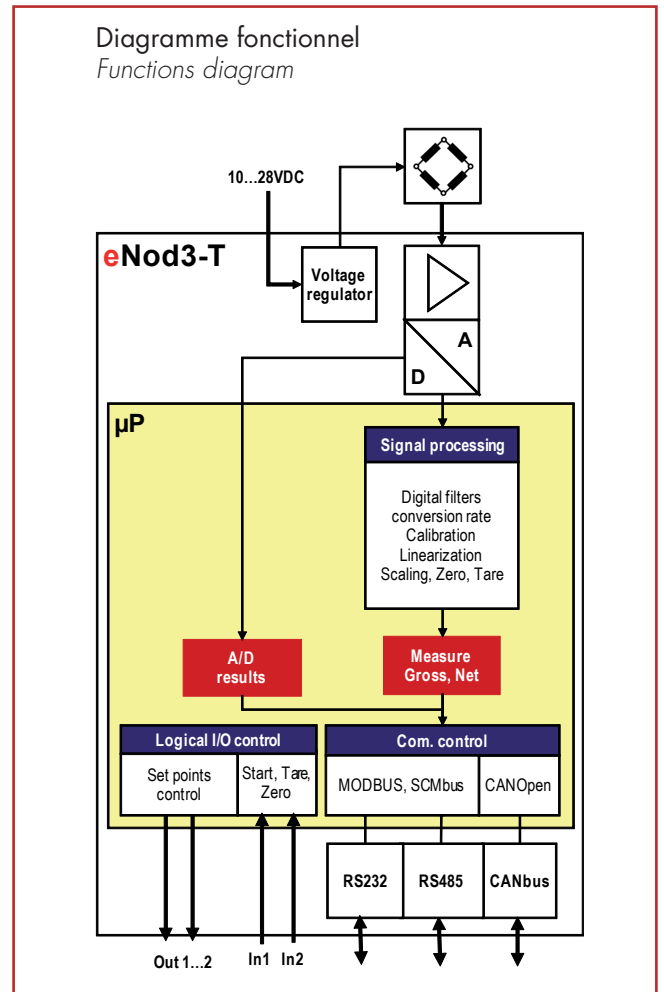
Diagramme fonctionnel
*Functions diagram*

10...28VDC

eNod3-T

Voltage regulator

A

D

µP

Signal processing

Digital filters
conversion rate
Calibration
Linearization
Scaling, Zero, Tare

A/D results

Measure Gross, Net

Logical I/O control

Set points control

Start, Tare, Zero

Com. control

MODBUS, SCMbus

CANOpen

RS232

RS485

CANbus

Out 1...2

In1

In2